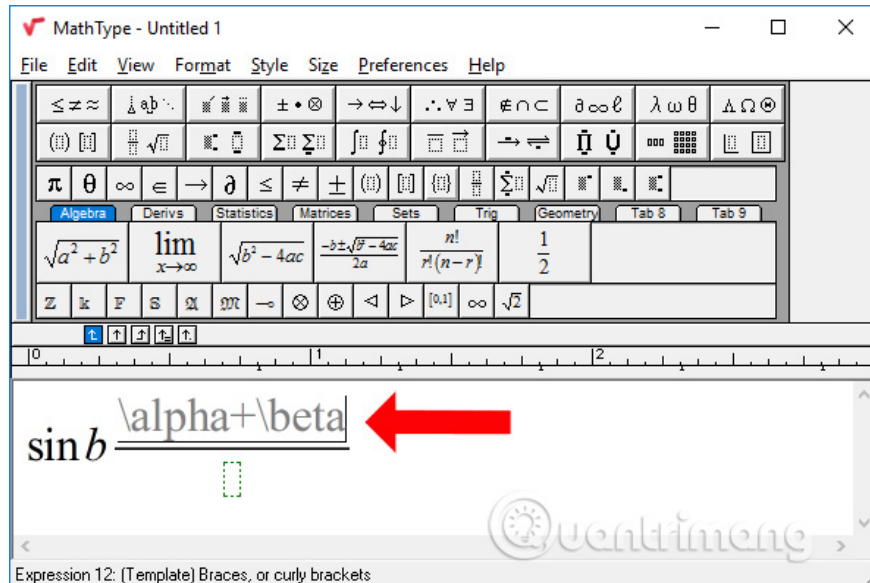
MathType - Untitled 1

File Edit View Format Style Size Preferences Help

$\leq \neq \approx$ $\pm \bullet \otimes$ $\rightarrow \Leftrightarrow \downarrow$ $\therefore \forall \exists$ $\notin \cap \subset$ $\partial \infty \ell$ $\lambda \omega \theta$ $\Lambda \Omega \Theta$

$\pi$ $\theta$ $\infty$ $\in$ $\rightarrow$ $\partial$ $\leq$ $\neq$ $\pm$

Algebra Derivs Statistics Matrices Sets Trig Geometry Tab 8 Tab 9

$\sqrt{a^2+b^2}$ $\lim_{x\to\infty}$ $\sqrt{b^2-4ac}$ $\frac{-b\pm\sqrt{b^2-4ac}}{2a}$ $\frac{n!}{r!(n-r)!}$ $\frac{1}{2}$

$\mathbb{Z}$ $\mathbb{k}$ $\mathbb{F}$ $\mathbb{S}$ $\mathfrak{A}$ $\mathfrak{M}$ $\multimap$ $\otimes$ $\oplus$ $\triangleleft$ $\triangleright$ $[0,1]$ $\infty$ $\sqrt{2}$

0 1 2

$\sin b \frac{\text{\alpha+\beta}}{}$

Quantrimang

Expression 12: (Template) Braces, or curly brackets